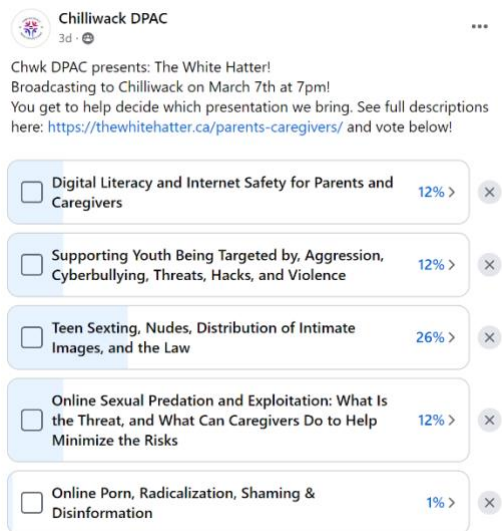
Chilliwack DPAC
3d ·
...

Chwk DPAC presents: The White Hatter!
Broadcasting to Chilliwack on March 7th at 7pm!
You get to help decide which presentation we bring. See full descriptions here: https://thewhitehatter.ca/parents-caregivers/ and vote below!

Digital Literacy and Internet Safety for Parents and Caregivers 12% >

Supporting Youth Being Targeted by, Aggression, Cyberbullying, Threats, Hacks, and Violence 12% >

Teen Sexting, Nudes, Distribution of Intimate Images, and the Law 26% >

Online Sexual Predation and Exploitation: What Is the Threat, and What Can Caregivers Do to Help Minimize the Risks 12% >

Online Porn, Radicalization, Shaming & Disinformation 1% >